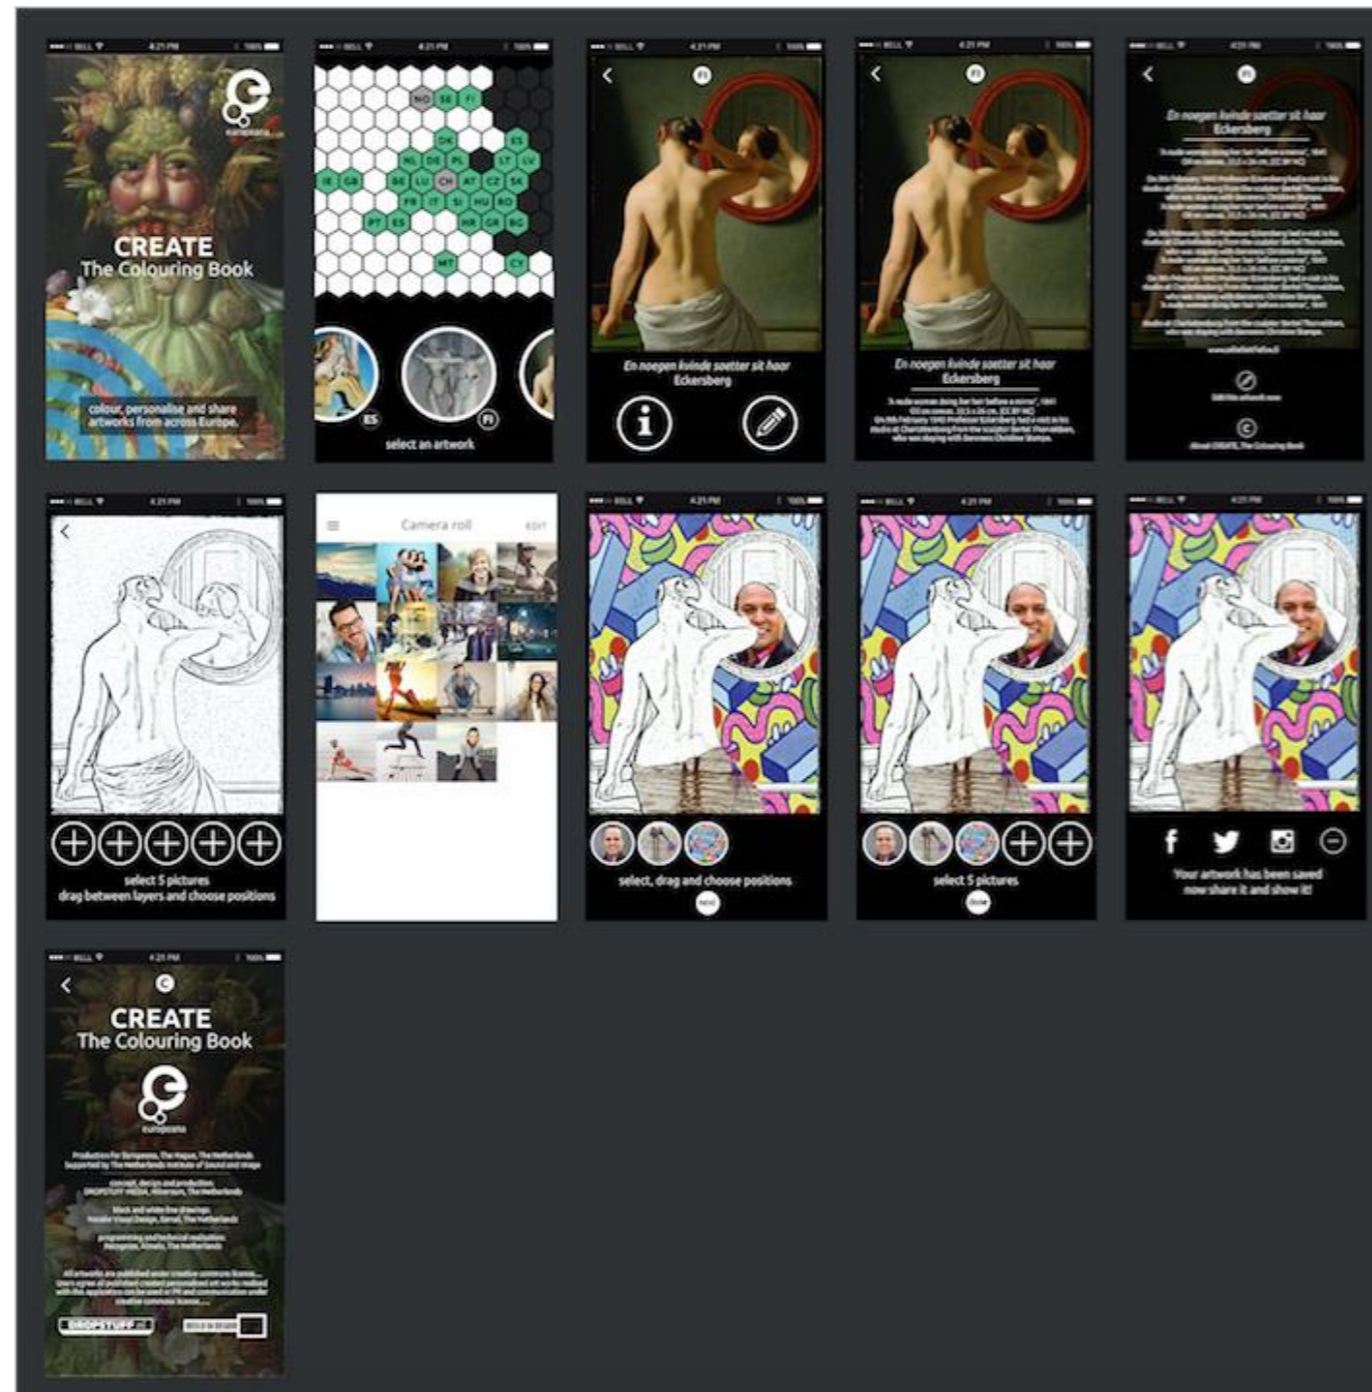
BELL 4:21 PM 100%

europeana

CREATE
The Colouring Book

colour, personalise and share artworks from across Europe.

NO SE FI
EE
DK LV LT
IE GB NL DE PL
BE LU CZ SK
FR CH AT HU RO
PT ES IT SI HR BG
MT CY

ES FI

select an artwork

FI

En noegen kvinde saetter sit haar
Eckersberg

En noegen kvinde saetter sit haar
Eckersberg

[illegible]

En noegen kvinde saetter sit haar
Eckersberg

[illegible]

select 5 pictures
drag between layers and choose positions

Camera roll

EDIT

select, drag and choose positions

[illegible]

select 5 pictures

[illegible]

Your artwork has been saved
now share it and show it!

CREATE
The Colouring Book

europeana

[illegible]

DROPSTUFF